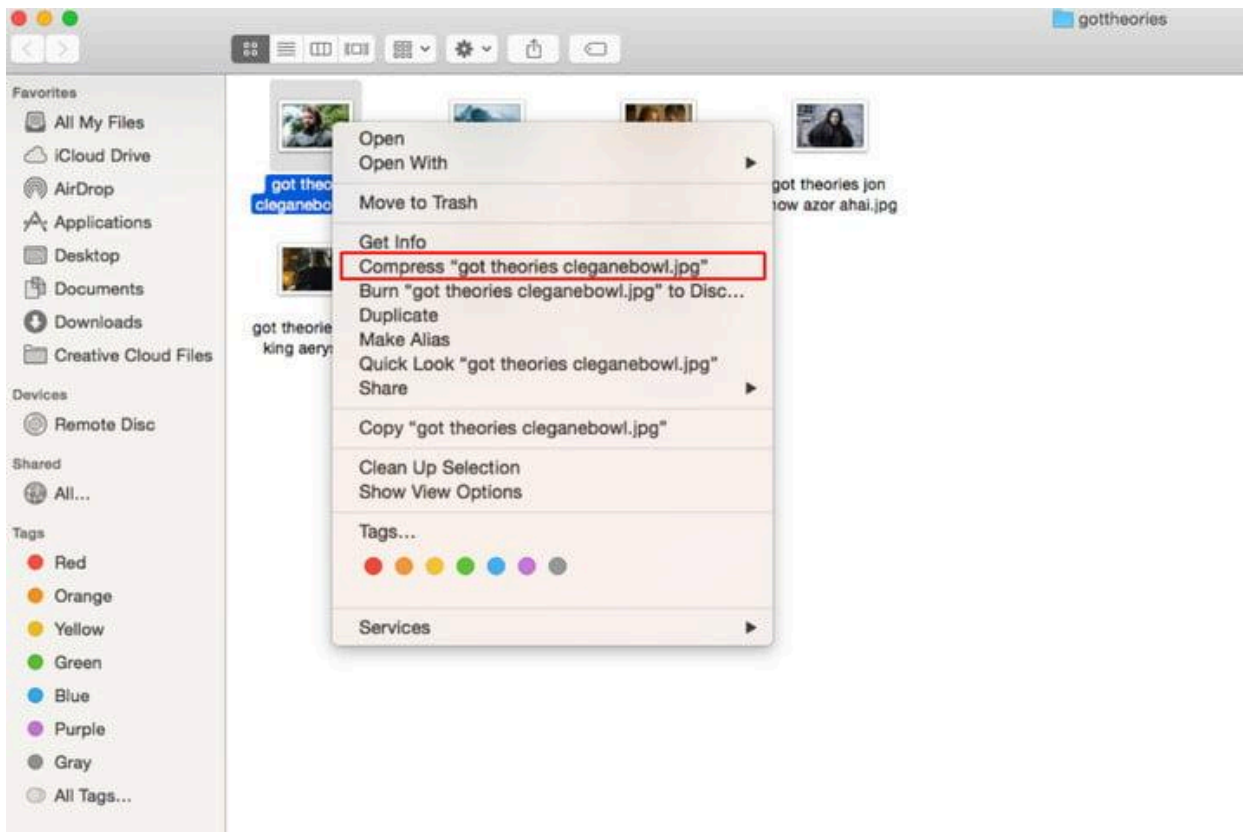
gottheories

Favorites
All My Files
iCloud Drive
AirDrop
Applications
Desktop
Documents
Downloads
Creative Cloud Files

Devices
Remote Disc

Shared
All...

Tags
Red
Orange
Yellow
Green
Blue
Purple
Gray
All Tags...

got theo cleganebo

got theories jon
ow azor ahai.jpg

got theorie
king aery

Open
Open With
Move to Trash
Get Info
Compress "got theories cleganebowl.jpg"
Burn "got theories cleganebowl.jpg" to Disc...
Duplicate
Make Alias
Quick Look "got theories cleganebowl.jpg"
Share
Copy "got theories cleganebowl.jpg"
Clean Up Selection
Show View Options
Tags...
Services